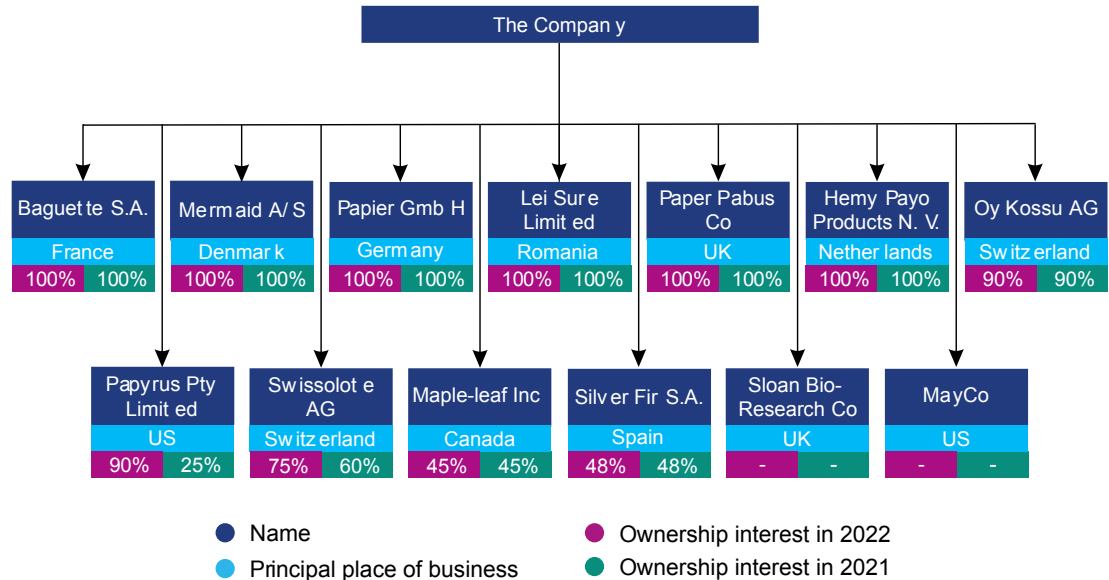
The Company

Baguette S.A.
France
100% 100%

Mermaid A/S
Denmark
100% 100%

Papier GmbH
Germany
100% 100%

Lei Sure Limited
Romania
100% 100%

Paper Pabus Co
UK
100% 100%

Hemy Payo Products N. V.
Netherlands
100% 100%

Oy Kossu AG
Switzerland
90% 90%

Papyrus Pty Limited
US
90% 25%

Swissolote AG
Switzerland
75% 60%

Maple-leaf Inc
Canada
45% 45%

Silver Fir S.A.
Spain
48% 48%

Sloan Bio-Research Co
UK
- -

MayCo
US
- -

Name
Principal place of business
Ownership interest in 2022
Ownership interest in 2021